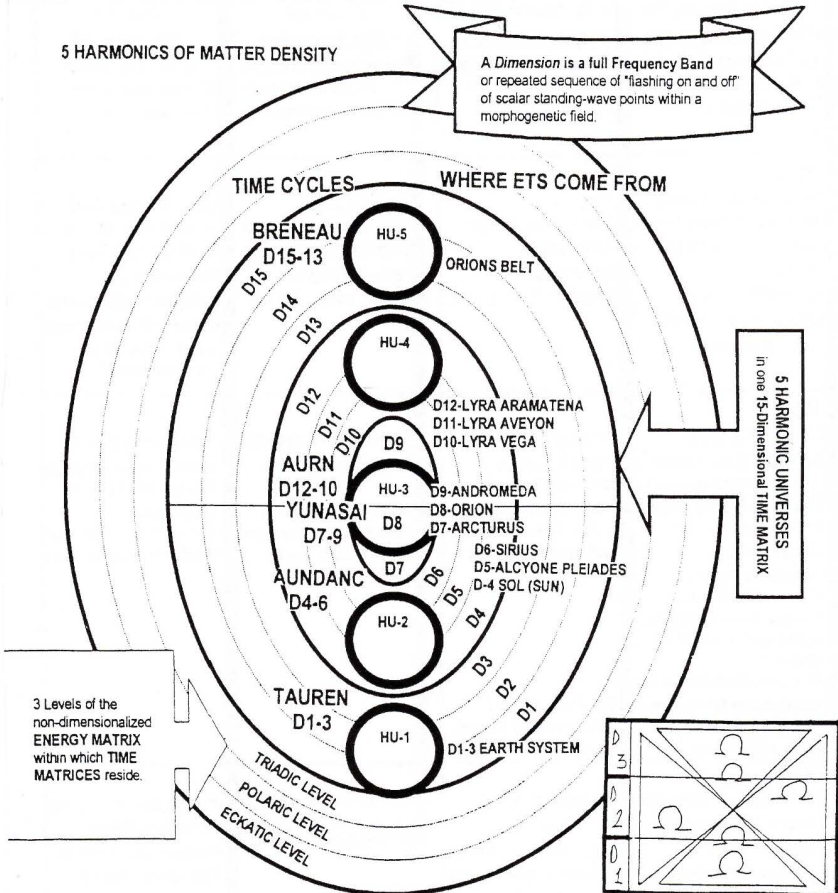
5 HARMONICS OF MATTER DENSITY

A *Dimension* is a full Frequency Band or repeated sequence of "flashing on and off" of scalar standing-wave points within a morphogenetic field.

TIME CYCLES

WHERE ETS COME FROM

BRENEAU
D15-13

HU-5

ORIONS BELT

D15
D14
D13

HU-4

D12
D11
D10

D12-LYRA ARAMATENA
D11-LYRA AVEYON
D10-LYRA VEGA

D9

AURN
D12-10

HU-3

D9-ANDROMEDA
D8-ORION
D7-ARCTURUS

YUNASAI
D7-9

D8

D7

D6
D5
D4

D6-SIRIUS
D5-ALCYONE PLEIADES
D-4 SOL (SUN)

AUNDANC
D4-6

HU-2

D3
D2
D1

TAUREN
D1-3

HU-1

D1-3 EARTH SYSTEM

5 HARMONIC UNIVERSES in one 15-Dimensional TIME MATRIX

3 Levels of the non-dimensionalized ENERGY MATRIX within which TIME MATRICES reside.

TRIADIC LEVEL
POLARIC LEVEL
ECKATIC LEVEL

D 3
D 2
D 1

Ω
Ω
Ω
Ω
Ω
Ω